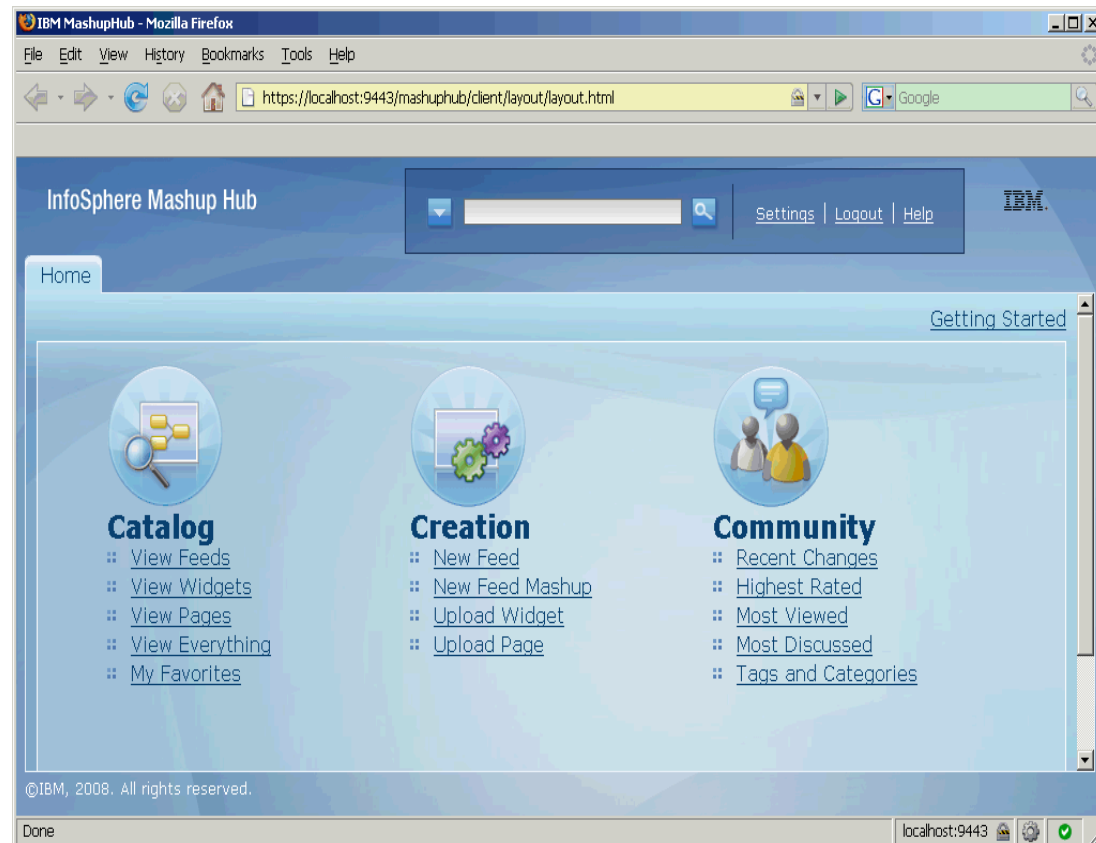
IBM MashupHub - Mozilla Firefox

File Edit View History Bookmarks Tools Help

https://localhost:9443/mashuphub/client/layout/layout.html

Google

InfoSphere Mashup Hub

Settings | Logout | Help

IBM.

Home

Getting Started

Catalog
View Feeds
View Widgets
View Pages
View Everything
My Favorites

Creation
New Feed
New Feed Mashup
Upload Widget
Upload Page

Community
Recent Changes
Highest Rated
Most Viewed
Most Discussed
Tags and Categories

©IBM, 2008. All rights reserved.

Done

localhost:9443